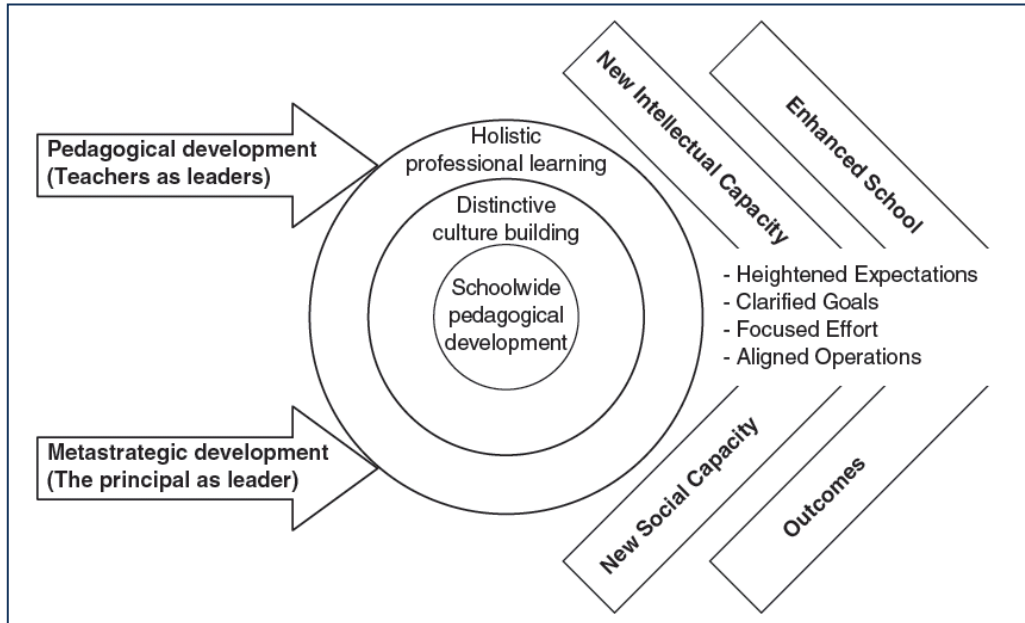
Pedagogical development (Teachers as leaders)

Metastrategic development (The principal as leader)

Holistic professional learning

Distinctive culture building

Schoolwide pedagogical development

New Intellectual Capacity

Enhanced School

- Heightened Expectations
- Clarified Goals
- Focused Effort
- Aligned Operations

New Social Capacity

Outcomes